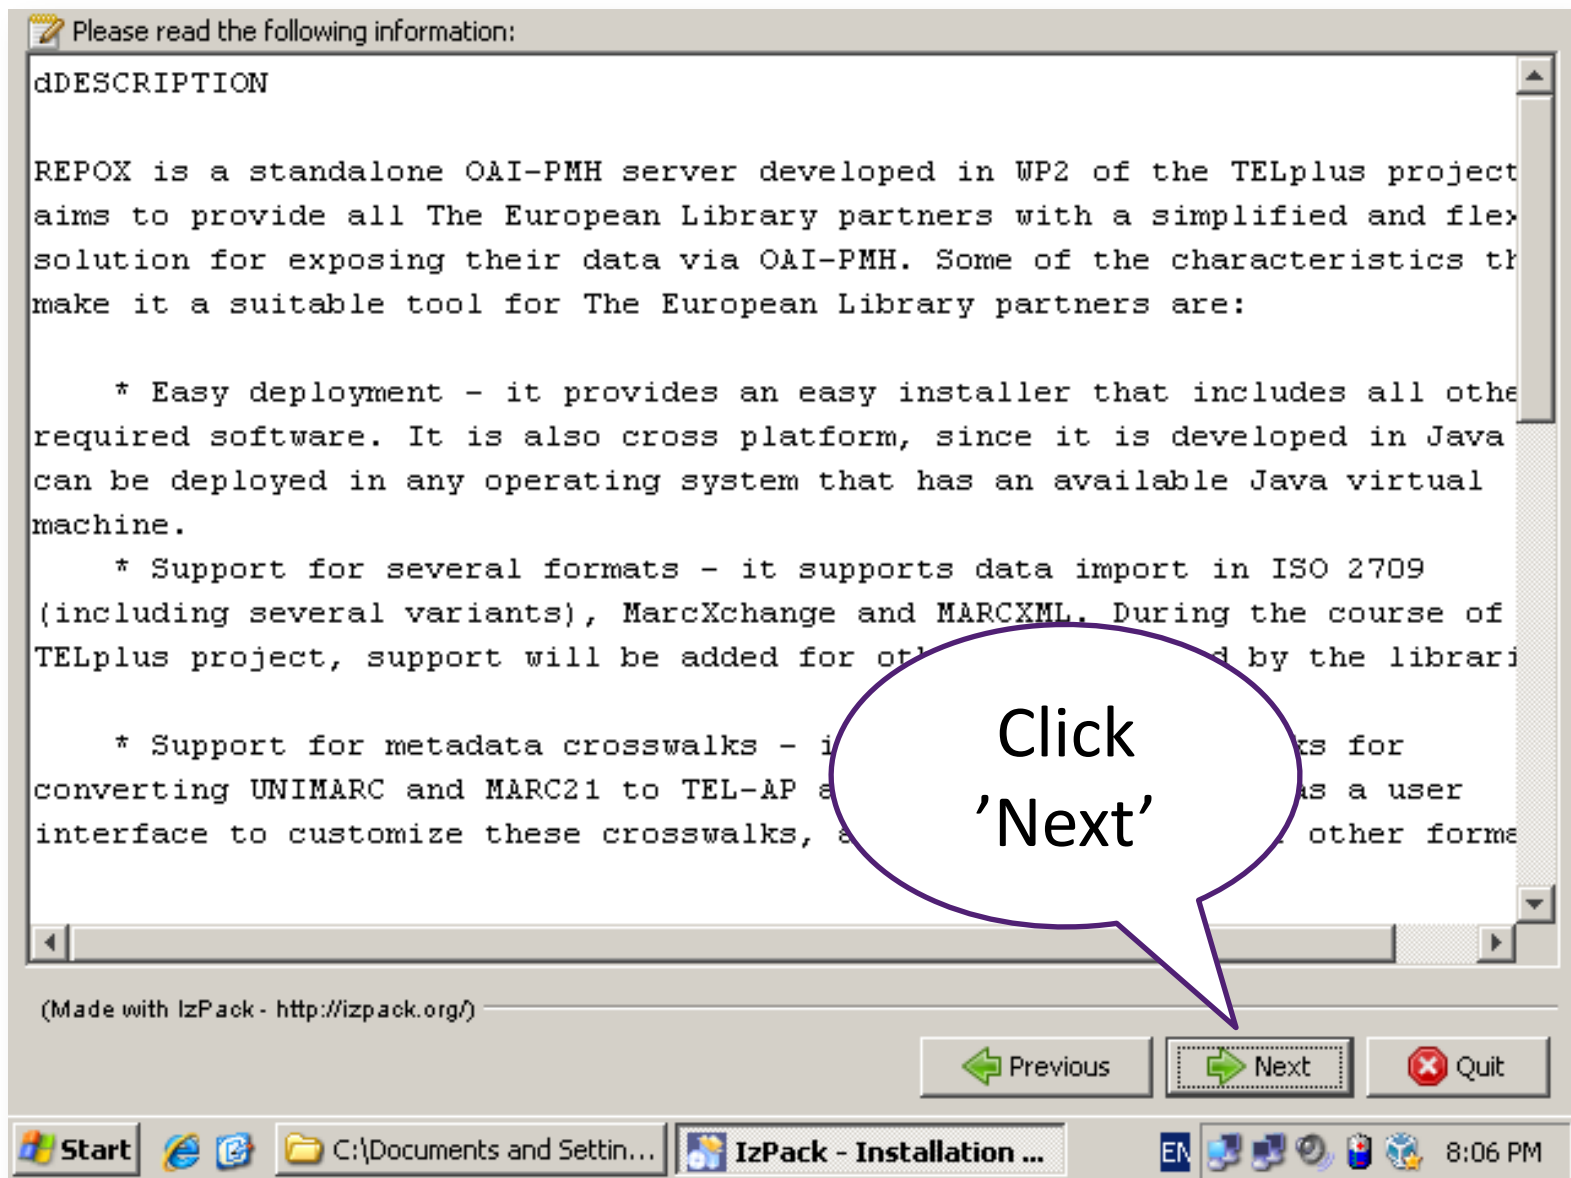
Please read the following information:

dDESCRIPTION

REPOX is a standalone OAI-PMH server developed in WP2 of the TELplus project aims to provide all The European Library partners with a simplified and fle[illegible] solution for exposing their data via OAI-PMH. Some of the characteristics t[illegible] make it a suitable tool for The European Library partners are:

* Easy deployment - it provides an easy installer that includes all othe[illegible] required software. It is also cross platform, since it is developed in Java can be deployed in any operating system that has an available Java virtual machine.

* Support for several formats - it supports data import in ISO 2709 (including several variants), MarcXchange and MARCXML. During the course of TELplus project, support will be added for ot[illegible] d by the librari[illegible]

* Support for metadata crosswalks - i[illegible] ts for converting UNIMARC and MARC21 to TEL-AP a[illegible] s a user interface to customize these crosswalks, a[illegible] other forma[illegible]

Click 'Next'

(Made with IzPack - http://izpack.org/)

Previous

Next

Quit

Start

C:\Documents and Settin...

IzPack - Installation ...

EN

8:06 PM